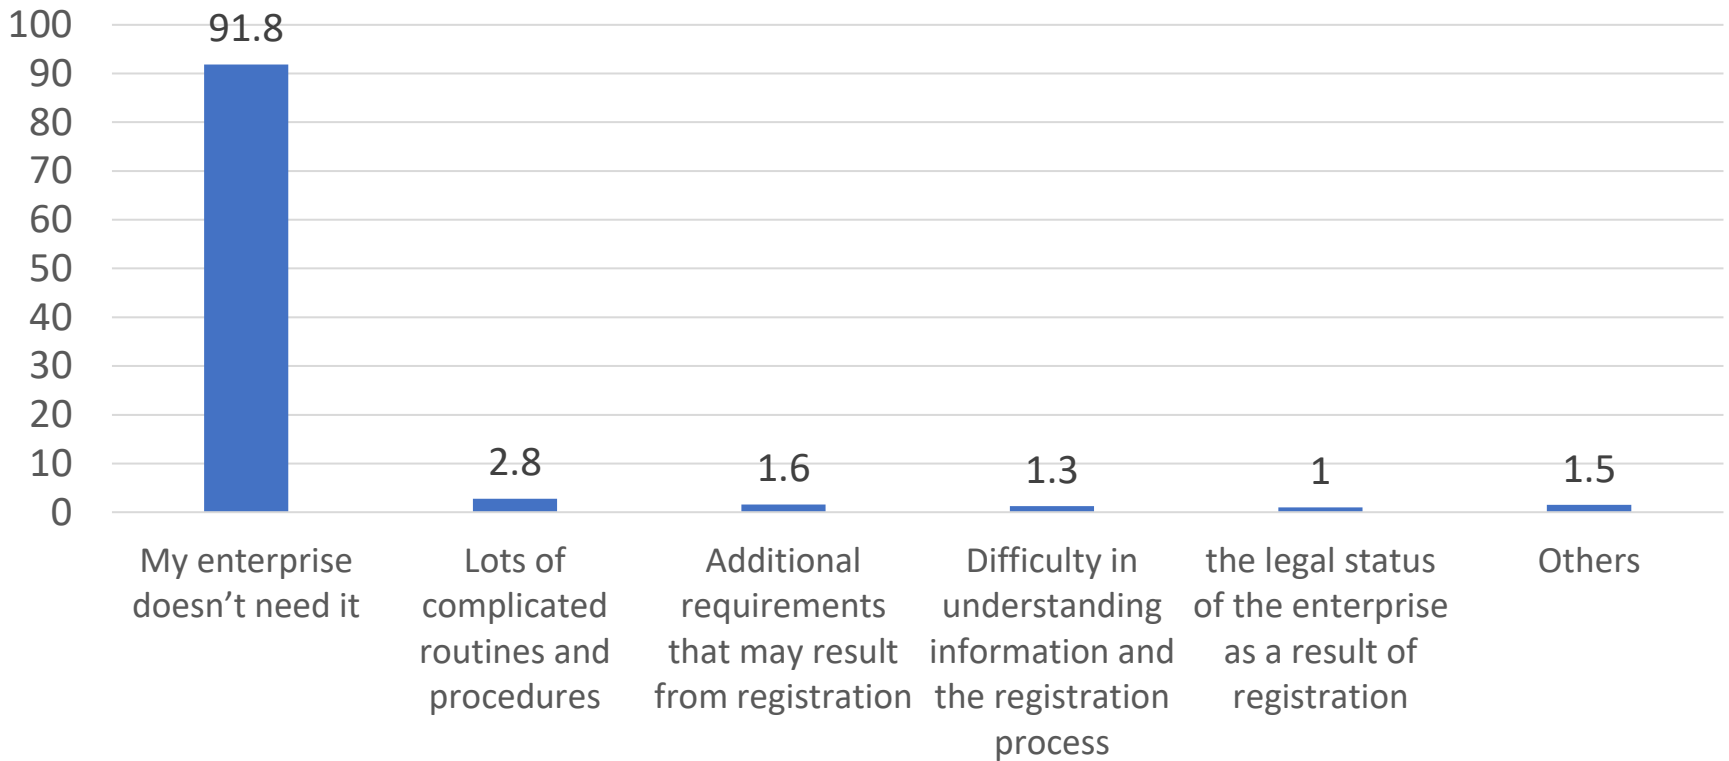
100
90
80
70
60
50
40
30
20
10
0

91.8
2.8
1.6
1.3
1
1.5

My enterprise doesn’t need it
Lots of complicated routines and procedures
Additional requirements that may result from registration
Difficulty in understanding information and the registration process
the legal status of the enterprise as a result of registration
Others